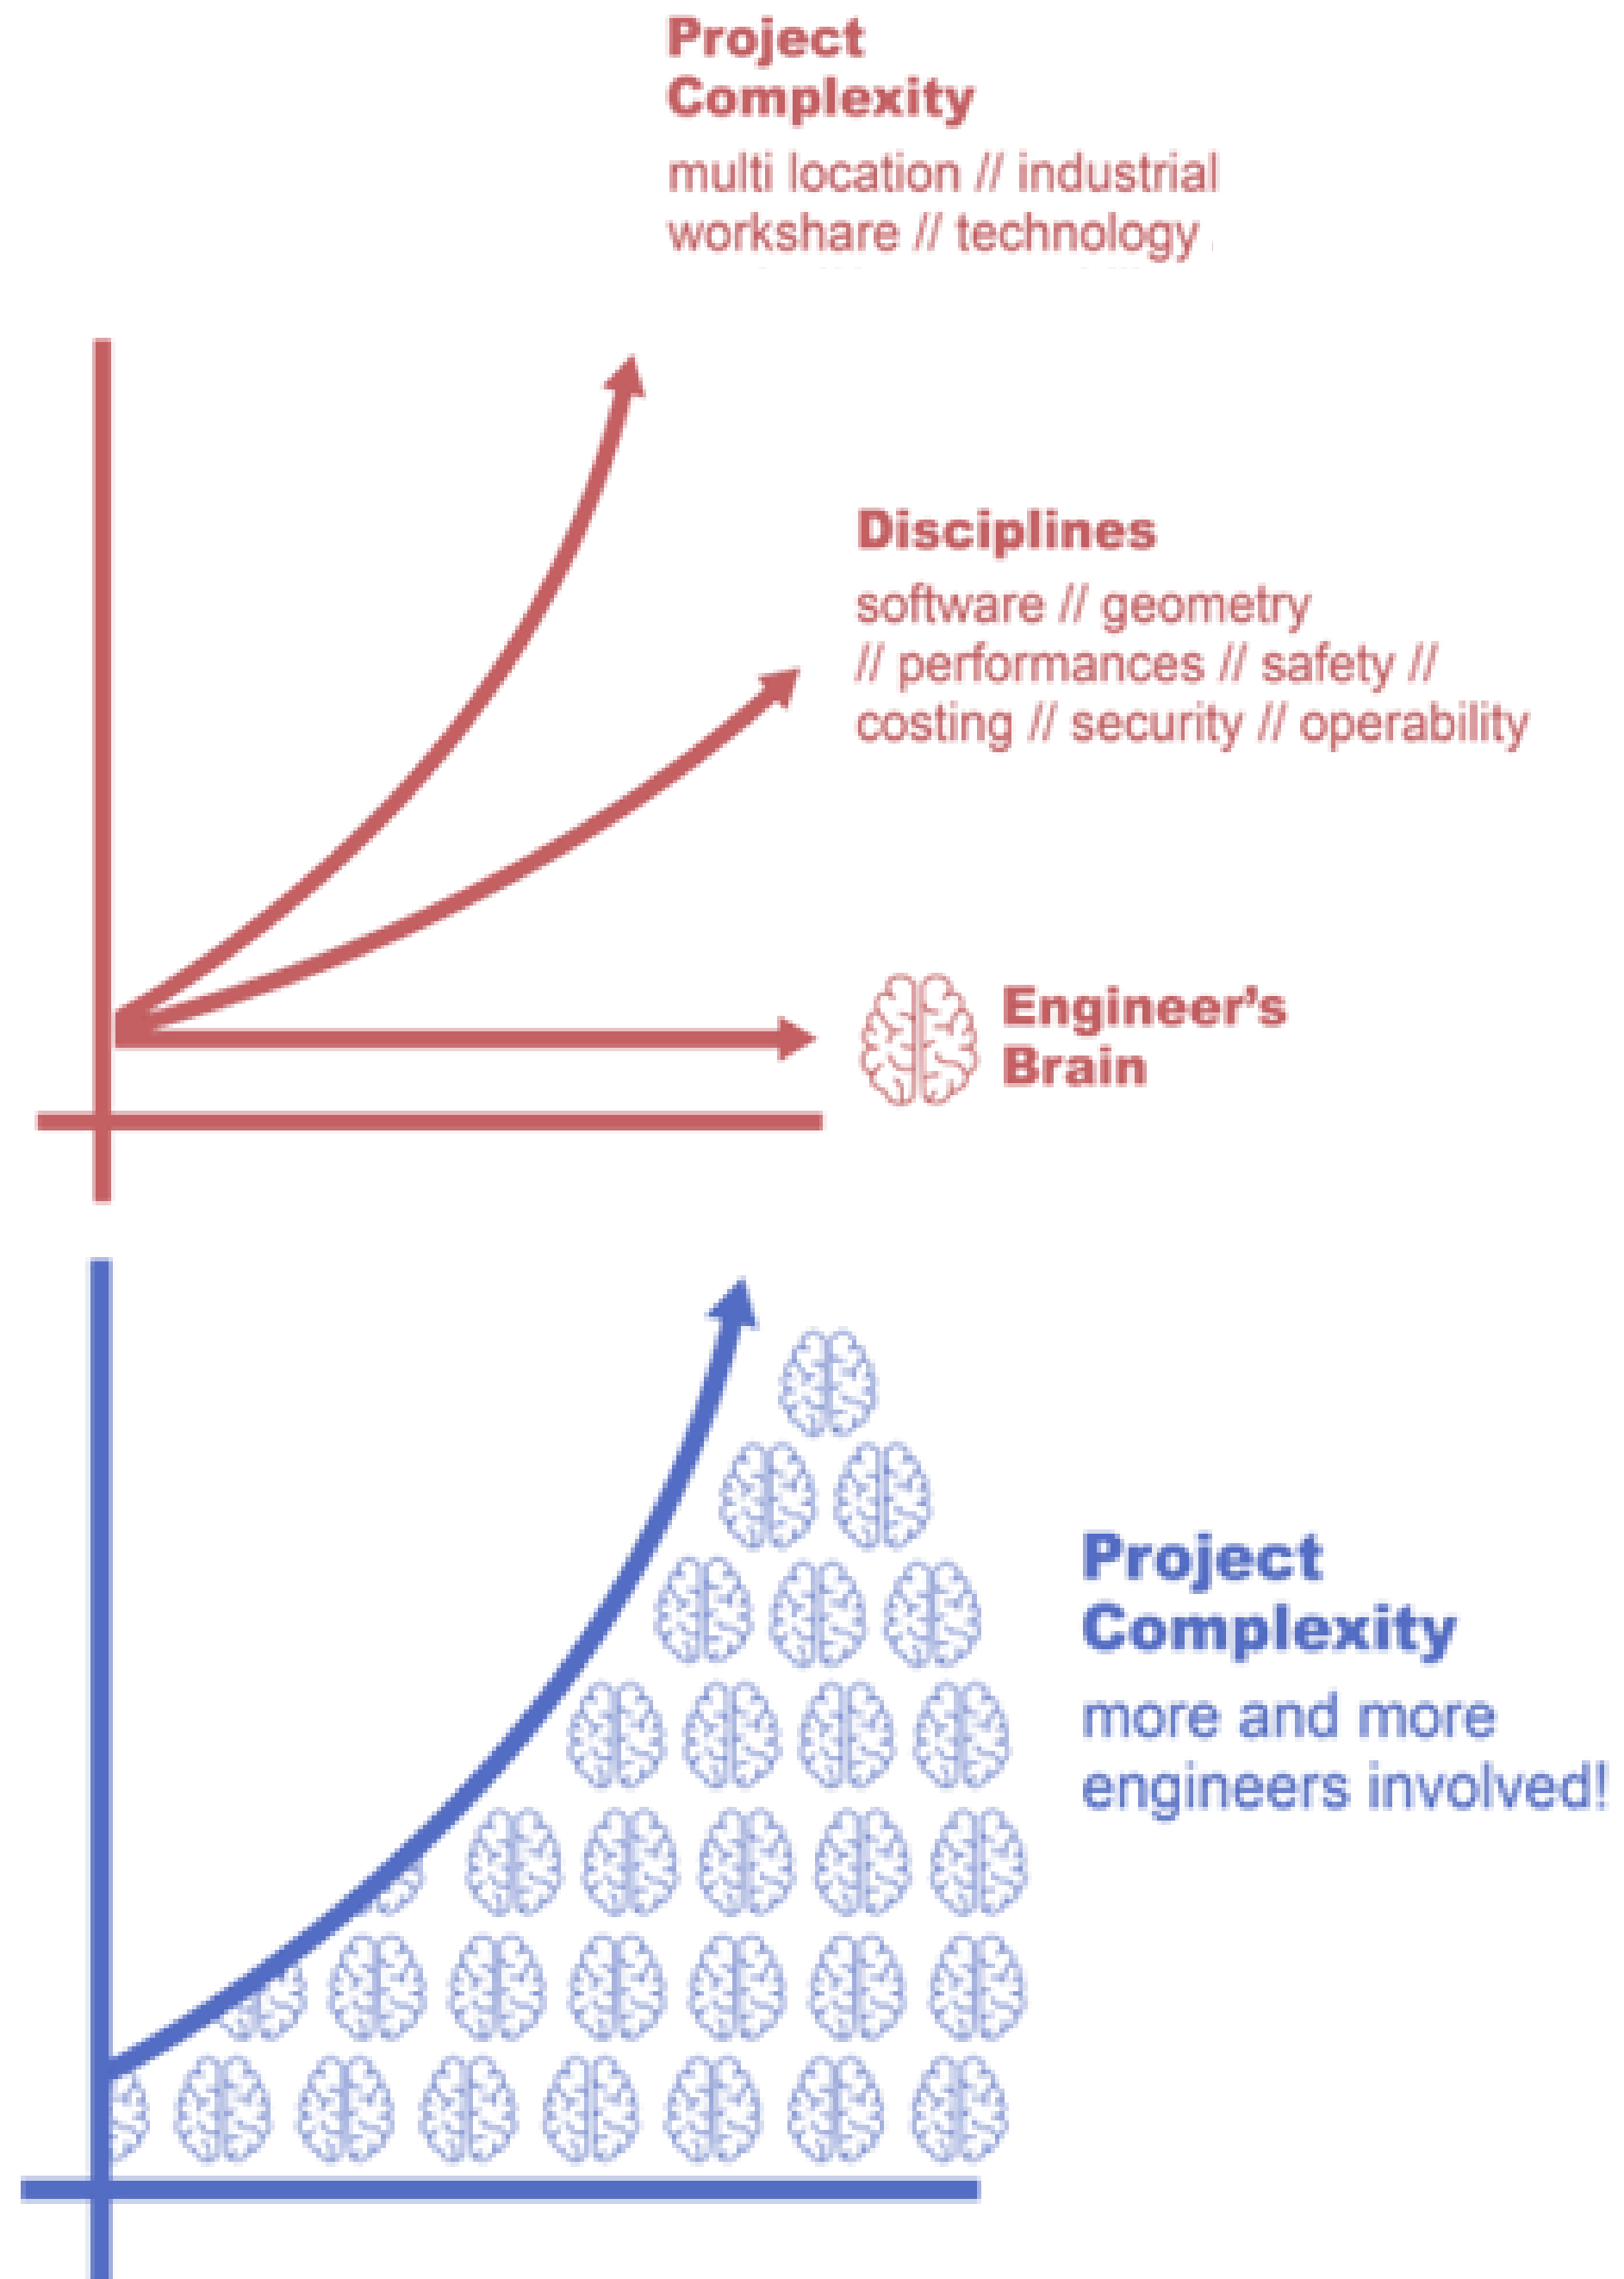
Project Complexity
multi location // industrial workshare // technology

Disciplines
software // geometry // performances // safety // costing // security // operability

Engineer's Brain

Project Complexity
more and more engineers involved!